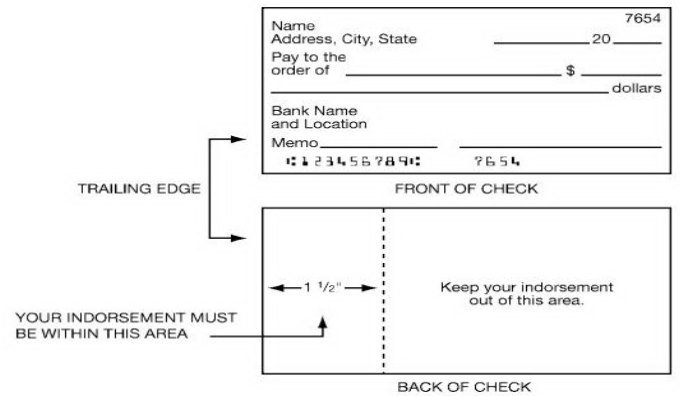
Name
Address, City, State

7654

20

Pay to the order of

$

dollars

Bank Name and Location

Memo

:123456789: 7654

TRAILING EDGE

FRONT OF CHECK

1 $^1/_2$"

Keep your indorsement out of this area.

YOUR INDORSEMENT MUST BE WITHIN THIS AREA

BACK OF CHECK